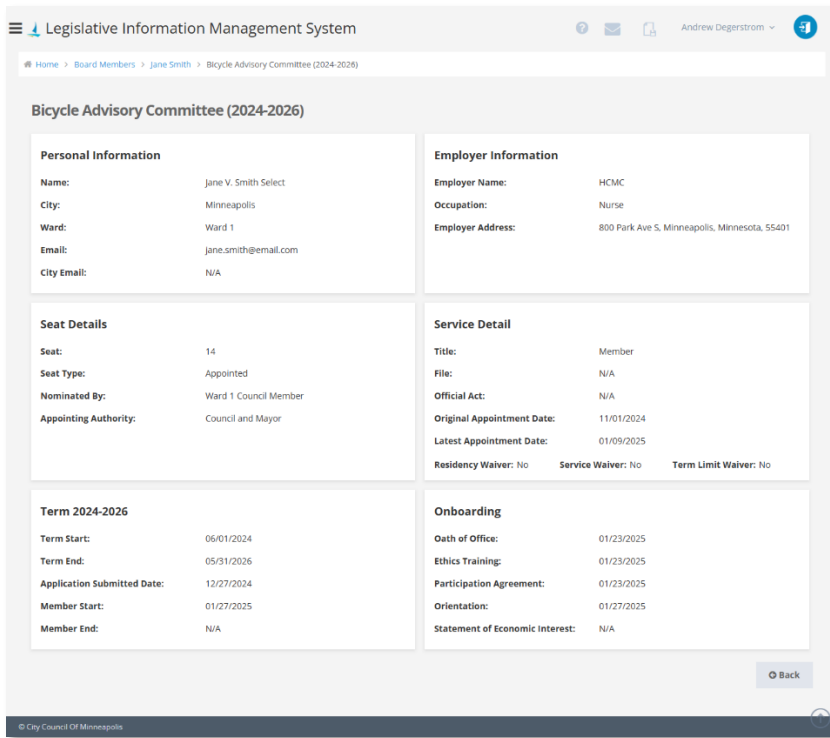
Legislative Information Management System

Andrew Degerstrom

Home > Board Members > Jane Smith > Bicycle Advisory Committee (2024-2026)

Bicycle Advisory Committee (2024-2026)

Personal Information

Name: Jane V. Smith Select
City: Minneapolis
Ward: Ward 1
Email: jane.smith@email.com
City Email: N/A

Employer Information

Employer Name: HCMC
Occupation: Nurse
Employer Address: 800 Park Ave S, Minneapolis, Minnesota, 55401

Seat Details

Seat: 14
Seat Type: Appointed
Nominated By: Ward 1 Council Member
Appointing Authority: Council and Mayor

Service Detail

Title: Member
File: N/A
Official Act: N/A
Original Appointment Date: 11/01/2024
Latest Appointment Date: 01/09/2025
Residency Waiver: No Service Waiver: No Term Limit Waiver: No

Term 2024-2026

Term Start: 06/01/2024
Term End: 05/31/2026
Application Submitted Date: 12/27/2024
Member Start: 01/27/2025
Member End: N/A

Onboarding

Oath of Office: 01/23/2025
Ethics Training: 01/23/2025
Participation Agreement: 01/23/2025
Orientation: 01/27/2025
Statement of Economic Interest: N/A

Back

© City Council Of Minneapolis